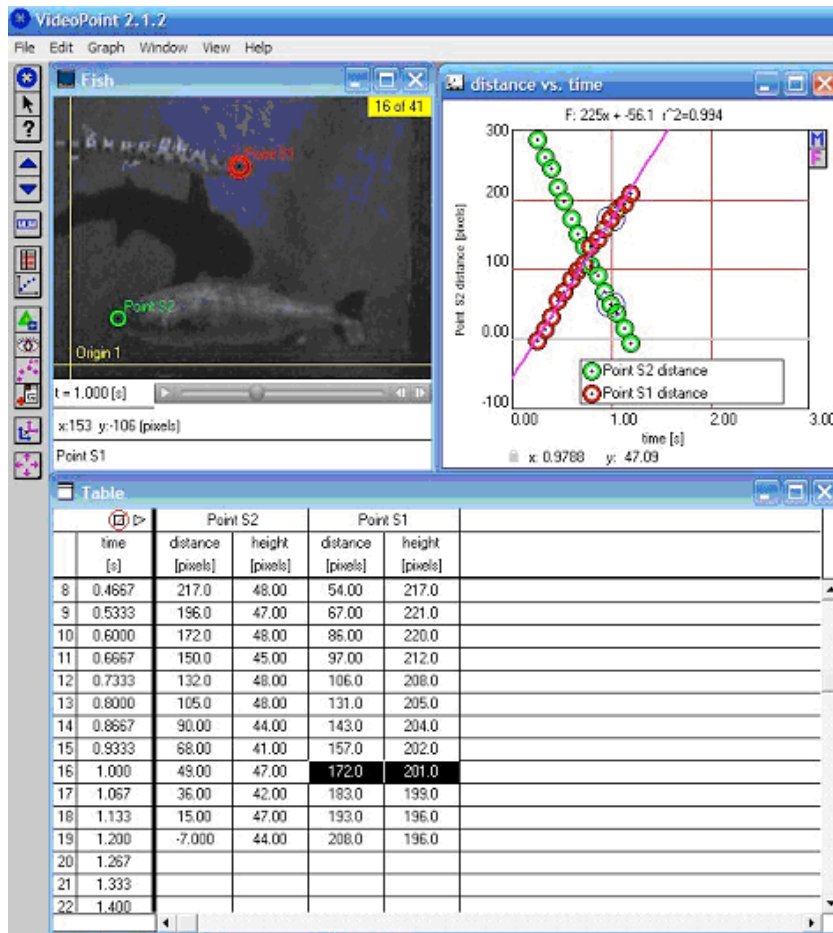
VideoPoint 2.1.2
File Edit Graph Window View Help

Fish
16 of 41
Point S1
Point S2
Origin 1
t = 1.000 [s]
x:153 y:-106 (pixels)
Point S1

distance vs. time
F: 225x + -56.1 r^2=0.994
M
F
300
200
100
0.00
-100
Point S2 distance [pixels]
0.00
1.00
2.00
3.00
time [s]
Point S2 distance
Point S1 distance
x: 0.9788 y: 47.09

Table

| | time [s] | Point S2 distance [pixels] | Point S2 height [pixels] | Point S1 distance [pixels] | Point S1 height [pixels] |
|---|---|---|---|---|---|
| 8 | 0.4667 | 217.0 | 48.00 | 54.00 | 217.0 |
| 9 | 0.5333 | 196.0 | 47.00 | 67.00 | 221.0 |
| 10 | 0.6000 | 172.0 | 48.00 | 86.00 | 220.0 |
| 11 | 0.6667 | 150.0 | 45.00 | 97.00 | 212.0 |
| 12 | 0.7333 | 132.0 | 48.00 | 106.0 | 208.0 |
| 13 | 0.8000 | 105.0 | 48.00 | 131.0 | 205.0 |
| 14 | 0.8667 | 90.00 | 44.00 | 143.0 | 204.0 |
| 15 | 0.9333 | 68.00 | 41.00 | 157.0 | 202.0 |
| 16 | 1.000 | 49.00 | 47.00 | 172.0 | 201.0 |
| 17 | 1.067 | 36.00 | 42.00 | 183.0 | 199.0 |
| 18 | 1.133 | 15.00 | 47.00 | 193.0 | 196.0 |
| 19 | 1.200 | -7.000 | 44.00 | 208.0 | 196.0 |
| 20 | 1.267 | | | | |
| 21 | 1.333 | | | | |
| 22 | 1.400 | | | | |